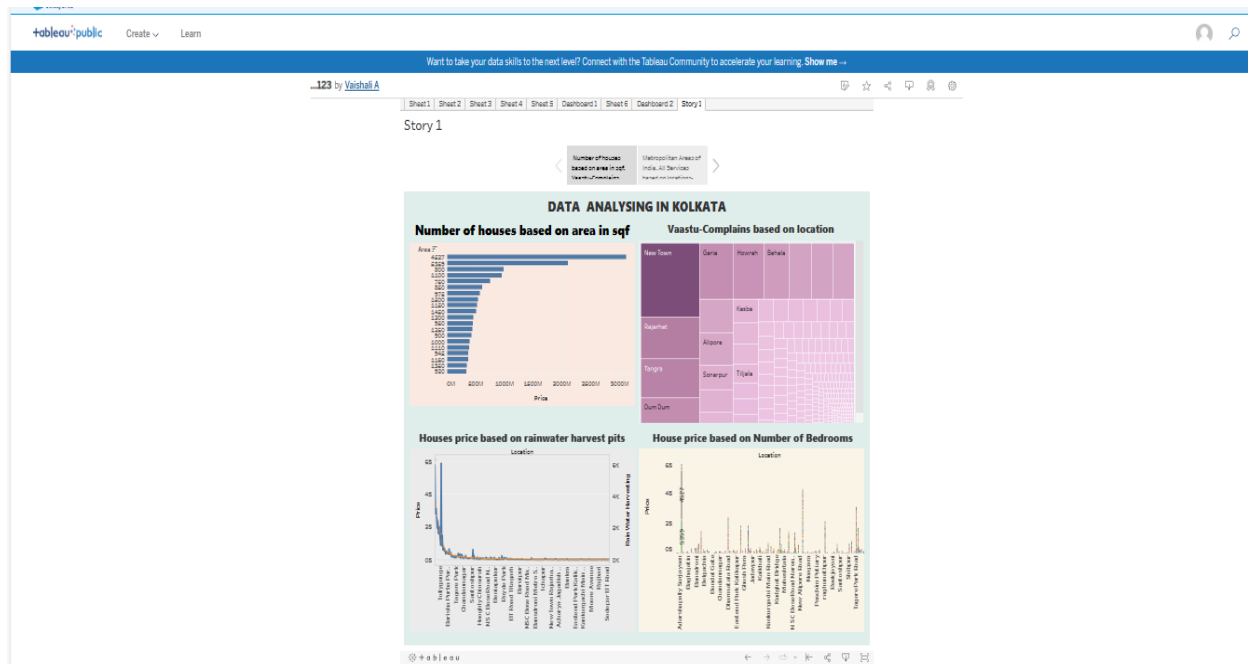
+ableau public Create Learn

Want to take your data skills to the next level? Connect with the Tableau Community to accelerate your learning. Show me →

...123 by Vaishali A

Sheet 1 Sheet 2 Sheet 3 Sheet 4 Sheet 5 Dashboard 1 Sheet 6 Dashboard 2 Story 1

Story 1

Number of houses based on area in sqf. Vaastu-Complaints

Metropolitan Areas of India. All Services

DATA ANALYSING IN KOLKATA

Number of houses based on area in sqf

Area F

0M 500M 1000M 1500M 2000M 2500M 3000M

Price

Vaastu-Complains based on location

New Town
Garia
Howrah
Behala
Rajarhat
Kasba
Alipore
Tangra
Sonarpur
Tiljala
Dum Dum

Houses price based on rainwater harvest pits

Location

Price

Rain Water Harvesting

House price based on Number of Bedrooms

Location

Price

+ a b l e a u